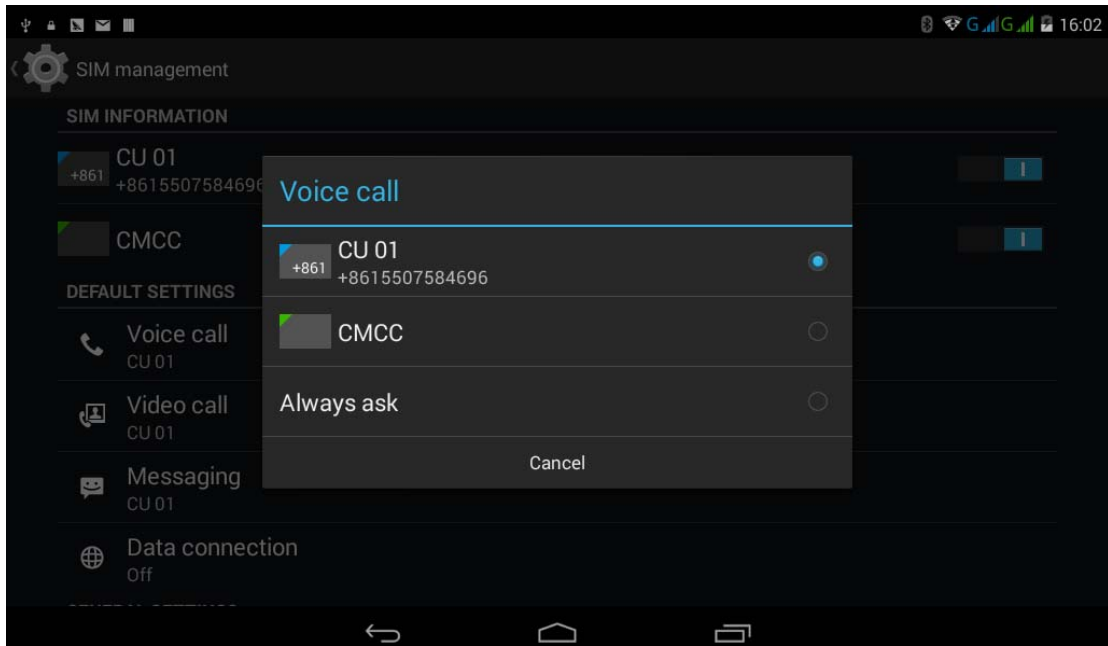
G G 16:02

SIM management

SIM INFORMATION

+861 CU 01
+8615507584696

I

CMCC

I

DEFAULT SETTINGS

Voice call
CU 01

Video call
CU 01

Messaging
CU 01

Data connection
Off

Voice call

+861 CU 01
+8615507584696

CMCC

Always ask

Cancel